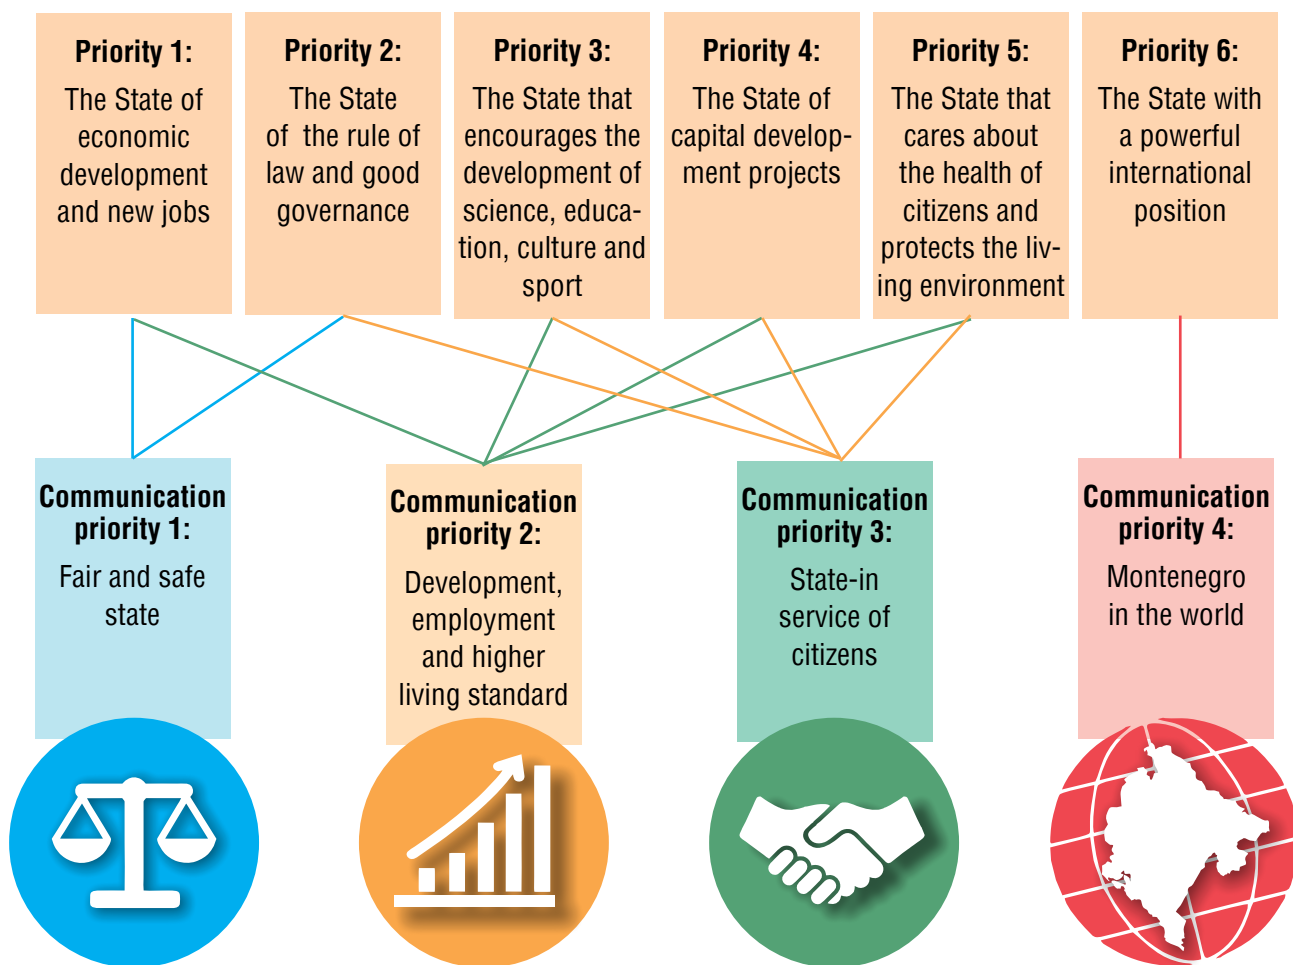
Priority 1:
The State of economic development and new jobs

Priority 2:
The State of the rule of law and good governance

Priority 3:
The State that encourages the development of science, education, culture and sport

Priority 4:
The State of capital development projects

Priority 5:
The State that cares about the health of citizens and protects the living environment

Priority 6:
The State with a powerful international position

Communication priority 1:
Fair and safe state

Communication priority 2:
Development, employment and higher living standard

Communication priority 3:
State-in service of citizens

Communication priority 4:
Montenegro in the world